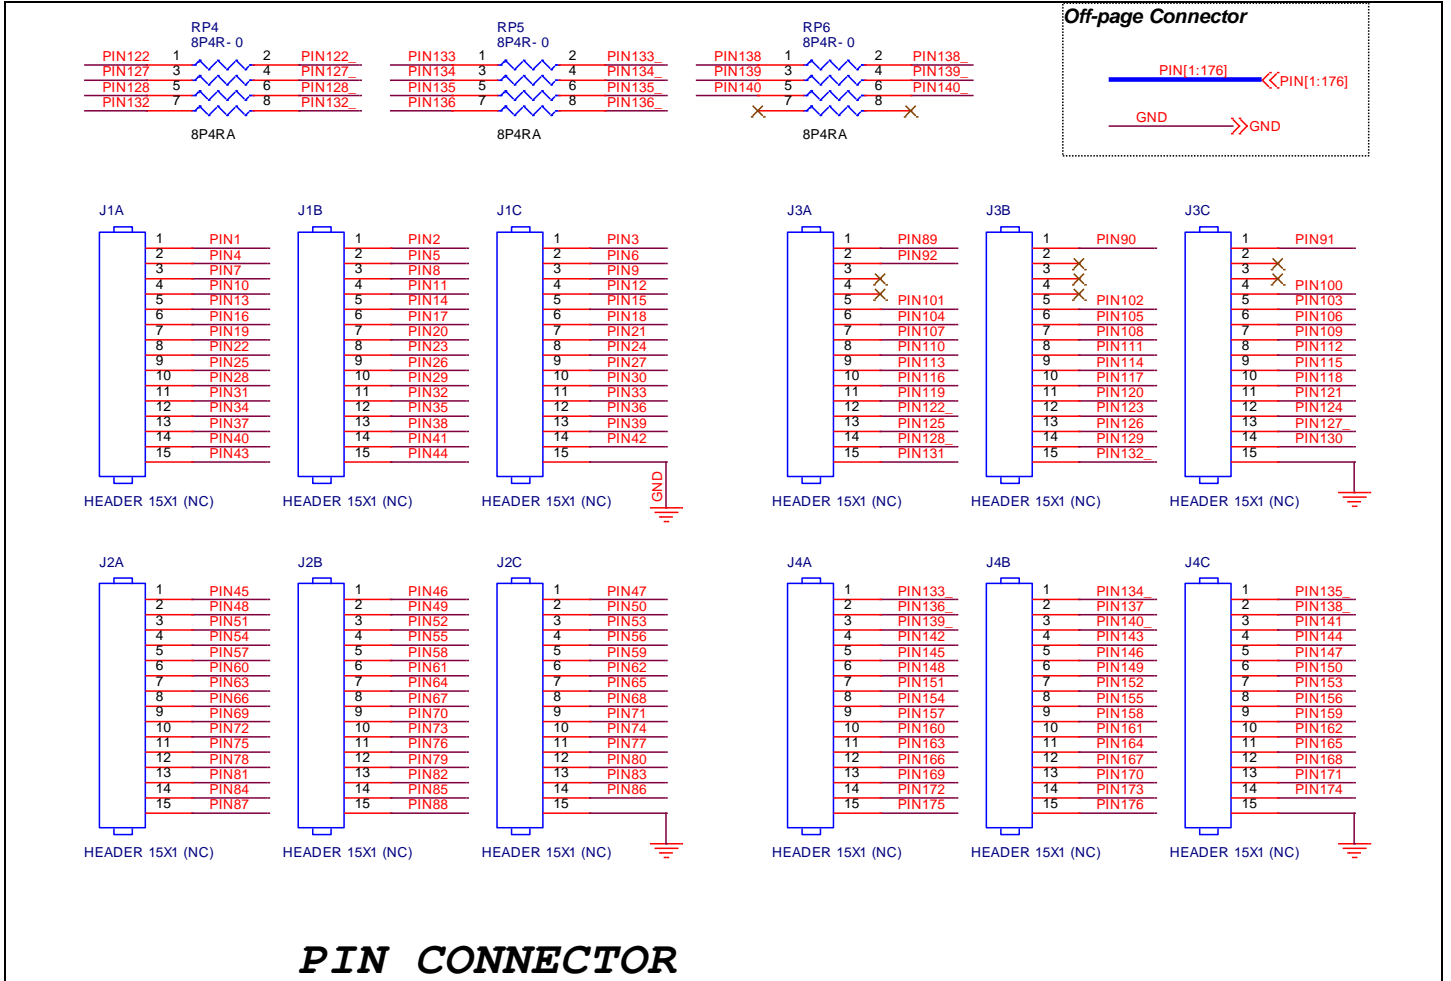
RP4
8P4R-0
PIN122 1 2 PIN122_
PIN127 3 4 PIN127_
PIN128 5 6 PIN128_
PIN132 7 8 PIN132_
8P4RA

RP5
8P4R-0
PIN133 1 2 PIN133_
PIN134 3 4 PIN134_
PIN135 5 6 PIN135_
PIN136 7 8 PIN136_
8P4RA

RP6
8P4R-0
PIN138 1 2 PIN138_
PIN139 3 4 PIN139_
PIN140 5 6 PIN140_
7 8
8P4RA

Off-page Connector
PIN[1:176] PIN[1:176]
GND GND

J1A
1 PIN1
2 PIN4
3 PIN7
4 PIN10
5 PIN13
6 PIN16
7 PIN19
8 PIN22
9 PIN25
10 PIN28
11 PIN31
12 PIN34
13 PIN37
14 PIN40
15 PIN43
HEADER 15X1 (NC)

J1B
1 PIN2
2 PIN5
3 PIN8
4 PIN11
5 PIN14
6 PIN17
7 PIN20
8 PIN23
9 PIN26
10 PIN29
11 PIN32
12 PIN35
13 PIN38
14 PIN41
15 PIN44
HEADER 15X1 (NC)

J1C
1 PIN3
2 PIN6
3 PIN9
4 PIN12
5 PIN15
6 PIN18
7 PIN21
8 PIN24
9 PIN27
10 PIN30
11 PIN33
12 PIN36
13 PIN39
14 PIN42
15
GND
HEADER 15X1 (NC)

J3A
1 PIN89
2 PIN92
3
4
5 PIN101
6 PIN104
7 PIN107
8 PIN110
9 PIN113
10 PIN116
11 PIN119
12 PIN122_
13 PIN125
14 PIN128_
15 PIN131
HEADER 15X1 (NC)

J3B
1 PIN90
2
3
4
5 PIN102
6 PIN105
7 PIN108
8 PIN111
9 PIN114
10 PIN117
11 PIN120
12 PIN123
13 PIN126
14 PIN129
15 PIN132_
HEADER 15X1 (NC)

J3C
1 PIN91
2
3
4 PIN100
5 PIN103
6 PIN106
7 PIN109
8 PIN112
9 PIN115
10 PIN118
11 PIN121
12 PIN124
13 PIN127_
14 PIN130
15
HEADER 15X1 (NC)

J2A
1 PIN45
2 PIN48
3 PIN51
4 PIN54
5 PIN57
6 PIN60
7 PIN63
8 PIN66
9 PIN69
10 PIN72
11 PIN75
12 PIN78
13 PIN81
14 PIN84
15 PIN87
HEADER 15X1 (NC)

J2B
1 PIN46
2 PIN49
3 PIN52
4 PIN55
5 PIN58
6 PIN61
7 PIN64
8 PIN67
9 PIN70
10 PIN73
11 PIN76
12 PIN79
13 PIN82
14 PIN85
15 PIN88
HEADER 15X1 (NC)

J2C
1 PIN47
2 PIN50
3 PIN53
4 PIN56
5 PIN59
6 PIN62
7 PIN65
8 PIN68
9 PIN71
10 PIN74
11 PIN77
12 PIN80
13 PIN83
14 PIN86
15
HEADER 15X1 (NC)

J4A
1 PIN133_
2 PIN136_
3 PIN139_
4 PIN142
5 PIN145
6 PIN148
7 PIN151
8 PIN154
9 PIN157
10 PIN160
11 PIN163
12 PIN166
13 PIN169
14 PIN172
15 PIN175
HEADER 15X1 (NC)

J4B
1 PIN134_
2 PIN137
3 PIN140_
4 PIN143
5 PIN146
6 PIN149
7 PIN152
8 PIN155
9 PIN158
10 PIN161
11 PIN164
12 PIN167
13 PIN170
14 PIN173
15 PIN176
HEADER 15X1 (NC)

J4C
1 PIN135_
2 PIN138_
3 PIN141
4 PIN144
5 PIN147
6 PIN150
7 PIN153
8 PIN156
9 PIN159
10 PIN162
11 PIN165
12 PIN168
13 PIN171
14 PIN174
15
HEADER 15X1 (NC)

PIN CONNECTOR